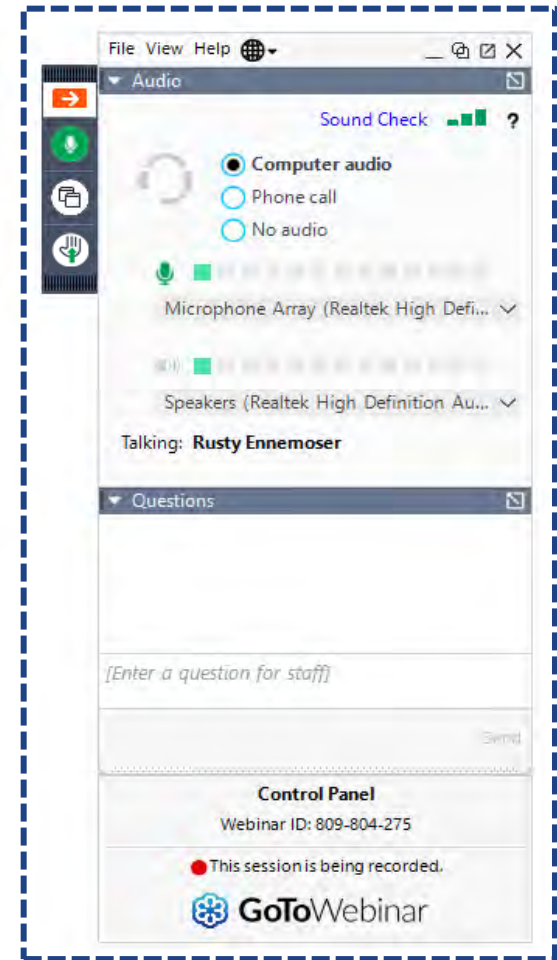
File View Help

Audio

Sound Check ?

Computer audio

Phone call

No audio

Microphone Array (Realtek High Defi...

Speakers (Realtek High Definition Au...

Talking: Rusty Ennemoser

Questions

[Enter a question for staff]

Send

Control Panel

Webinar ID: 809-804-275

This session is being recorded.

GoToWebinar